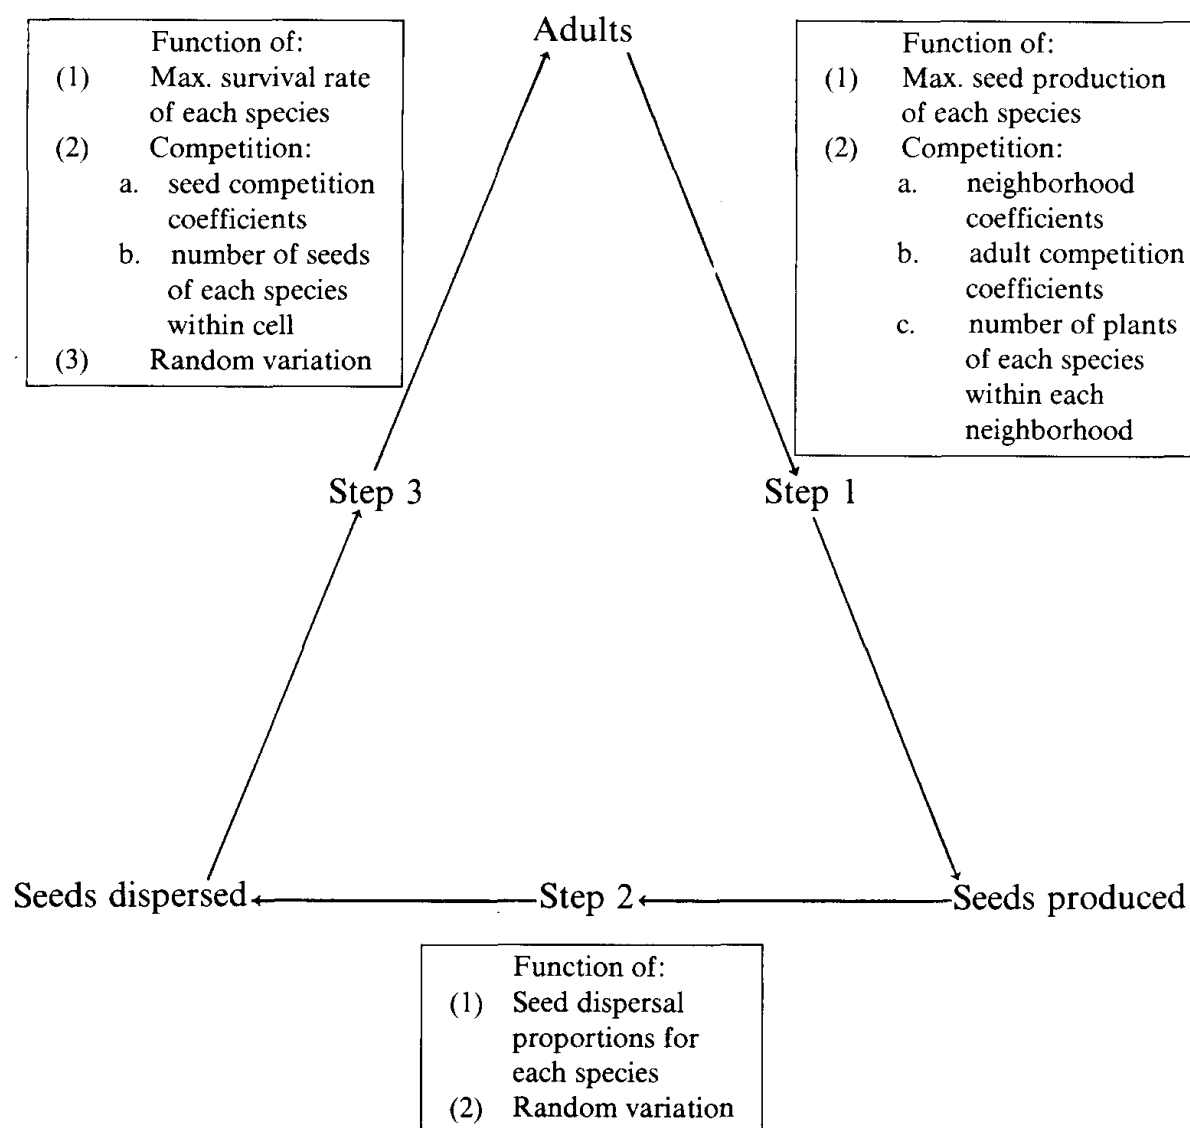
Function of:
(1) Max. survival rate of each species
(2) Competition:
a. seed competition coefficients
b. number of seeds of each species within cell
(3) Random variation

Adults

Function of:
(1) Max. seed production of each species
(2) Competition:
a. neighborhood coefficients
b. adult competition coefficients
c. number of plants of each species within each neighborhood

Step 3

Step 1

Seeds dispersed

Step 2

Seeds produced

Function of:
(1) Seed dispersal proportions for each species
(2) Random variation